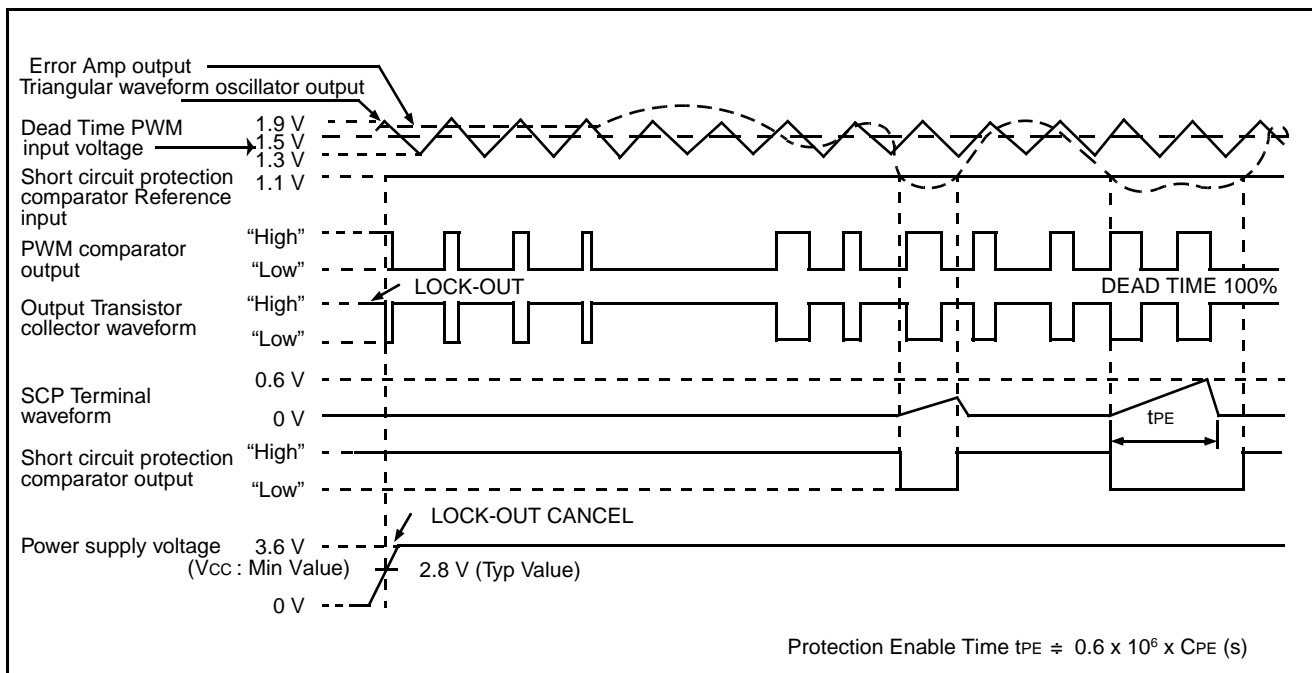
Error Amp output
Triangular waveform oscillator output

Dead Time PWM input voltage
1.9 V
1.5 V
1.3 V

Short circuit protection comparator Reference input
1.1 V

PWM comparator output
"High"
"Low"

LOCK-OUT
DEAD TIME 100%

Output Transistor collector waveform
"High"
"Low"

SCP Terminal waveform
0.6 V
0 V
$t_{PE}$

Short circuit protection comparator output
"High"
"Low"

LOCK-OUT CANCEL

Power supply voltage (VCC : Min Value)
3.6 V
2.8 V (Typ Value)
0 V

Protection Enable Time $t_{PE} \fallingdotseq 0.6 \times 10^6 \times C_{PE}$ (s)